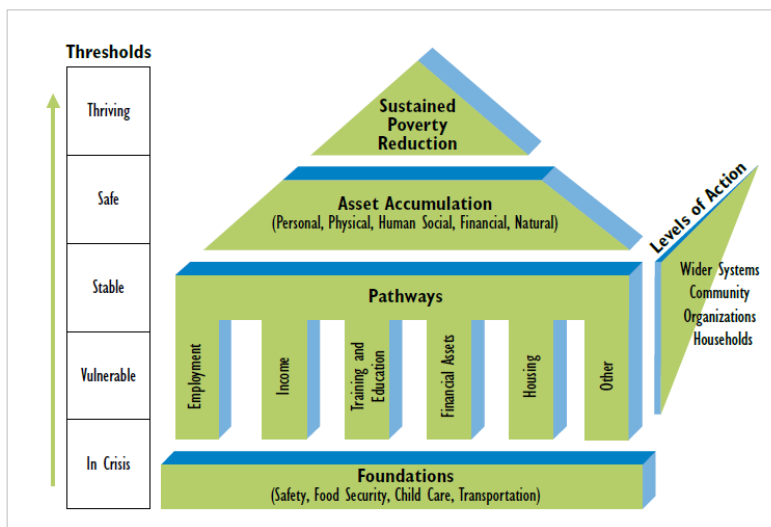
Thresholds

Thriving

Safe

Stable

Vulnerable

In Crisis

Sustained Poverty Reduction

Asset Accumulation
(Personal, Physical, Human Social, Financial, Natural)

Levels of Action

Wider Systems
Community
Organizations
Households

Pathways

Employment

Income

Training and Education

Financial Assets

Housing

Other

Foundations
(Safety, Food Security, Child Care, Transportation)